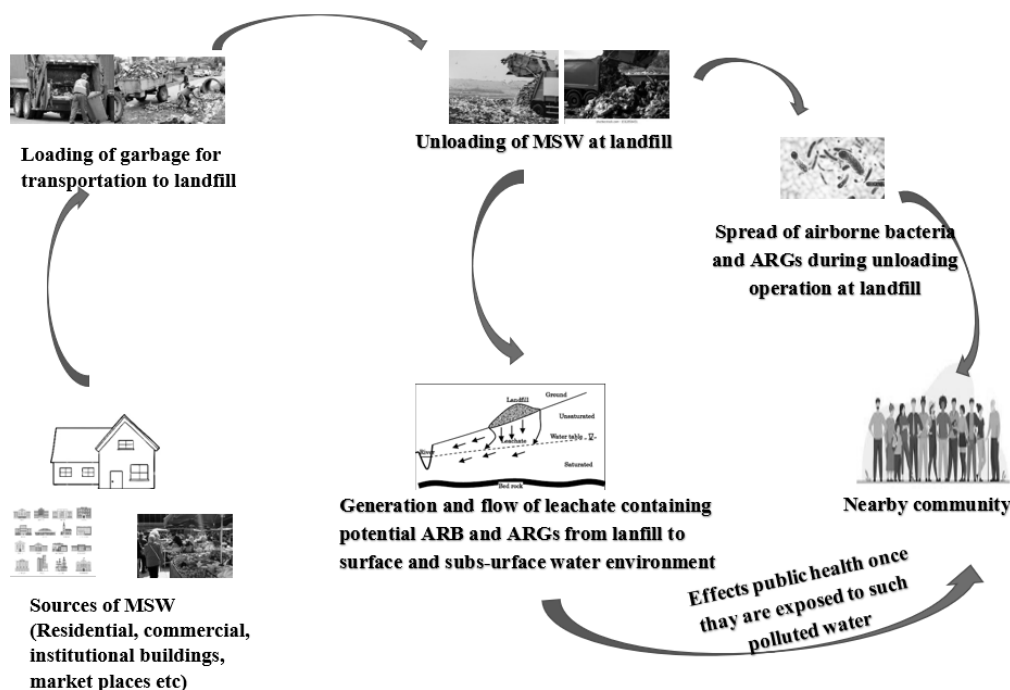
Loading of garbage for transportation to landfill

Unloading of MSW at landfill

Spread of airborne bacteria and ARGs during unloading operation at landfill

Landfill

Ground

Unsaturated

Leachate

Water table

River

Saturated

Bed rock

Generation and flow of leachate containing potential ARB and ARGs from lanfill to surface and subs-urface water environment

Nearby community

Effects public health once thay are exposed to such polluted water

Sources of MSW (Residential, commercial, institutional buildings, market places etc)